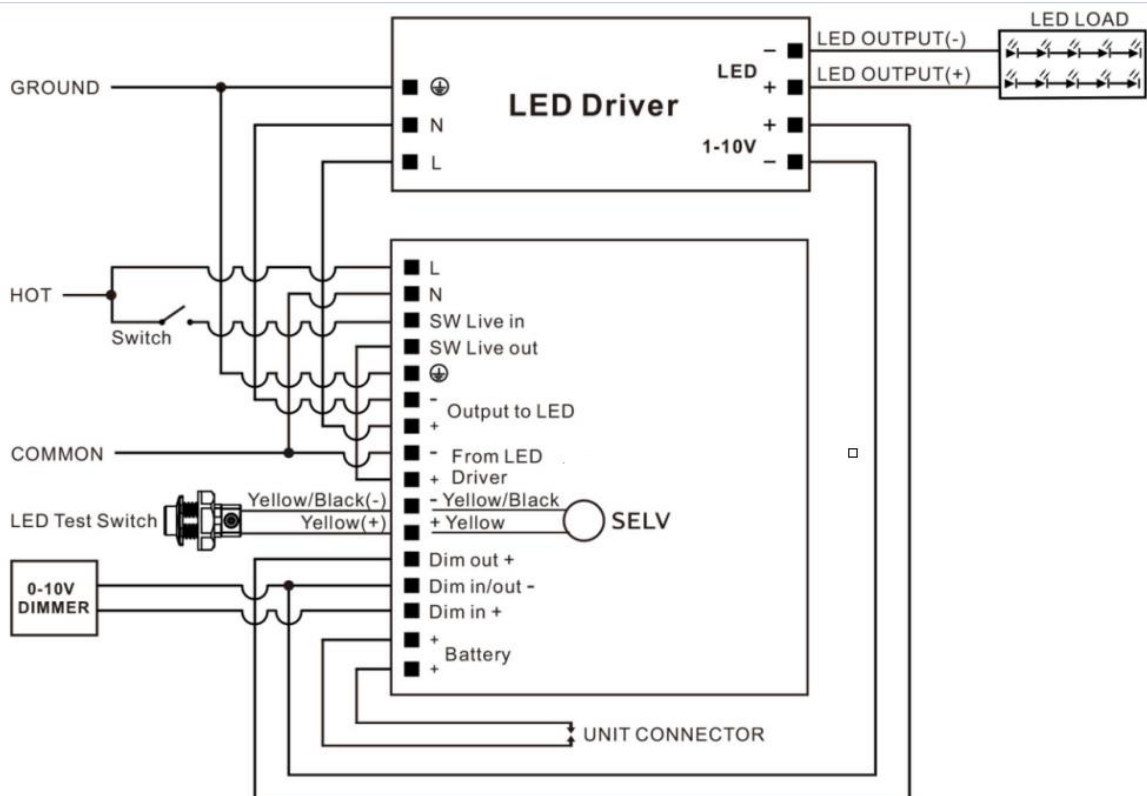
LED LOAD
LED OUTPUT(-)
LED OUTPUT(+)
GROUND
LED Driver
LED
−
+
+
1-10V
−
N
L
HOT
Switch
L
N
SW Live in
SW Live out
Output to LED
From LED Driver
COMMON
LED Test Switch
Yellow/Black(-)
Yellow(+)
- Yellow/Black
+ Yellow
SELV
0-10V DIMMER
Dim out +
Dim in/out -
Dim in +
Battery
UNIT CONNECTOR